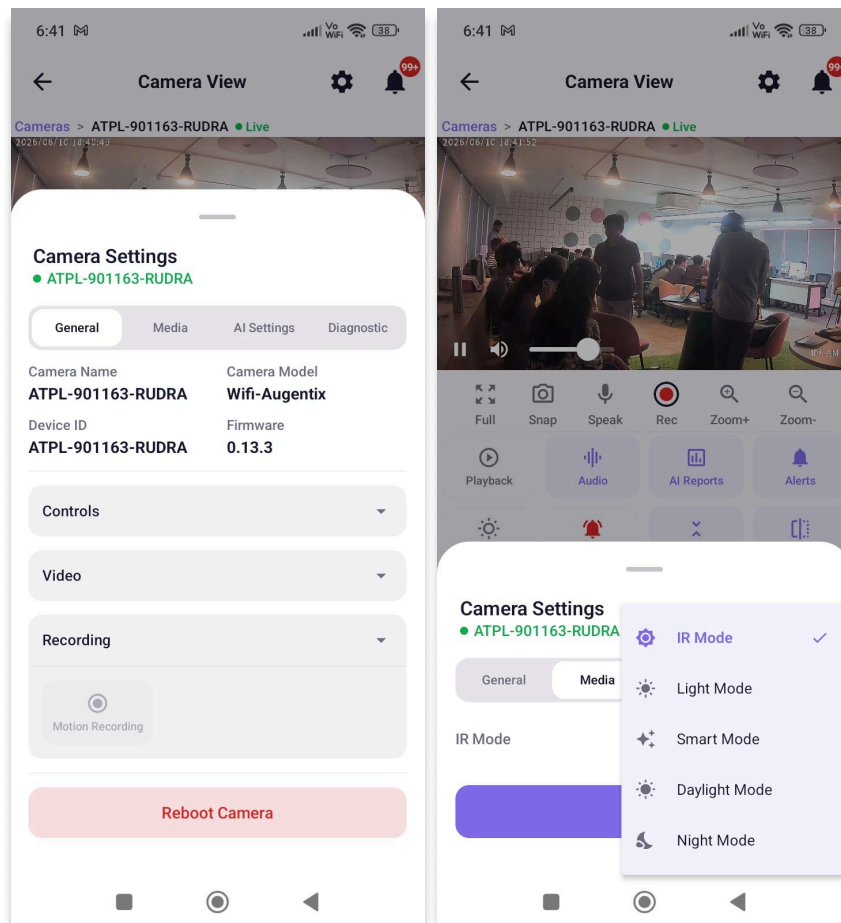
6:41 M
Vo WiFi 38

Camera View

99+

Cameras > ATPL-901163-RUDRA • Live

2025/06/10 18:40:49

Camera Settings
• ATPL-901163-RUDRA

General | Media | AI Settings | Diagnostic

Camera Name
ATPL-901163-RUDRA

Camera Model
Wifi-Augentix

Device ID
ATPL-901163-RUDRA

Firmware
0.13.3

Controls

Video

Recording

Motion Recording

Reboot Camera

6:41 M
Vo WiFi 38

Camera View

99+

Cameras > ATPL-901163-RUDRA • Live

2025/06/10 18:41:52

Full
Snap
Speak
Rec
Zoom+
Zoom-

Playback
Audio
AI Reports
Alerts

Camera Settings
• ATPL-901163-RUDRA

General | Media

IR Mode

IR Mode ✓
Light Mode
Smart Mode
Daylight Mode
Night Mode